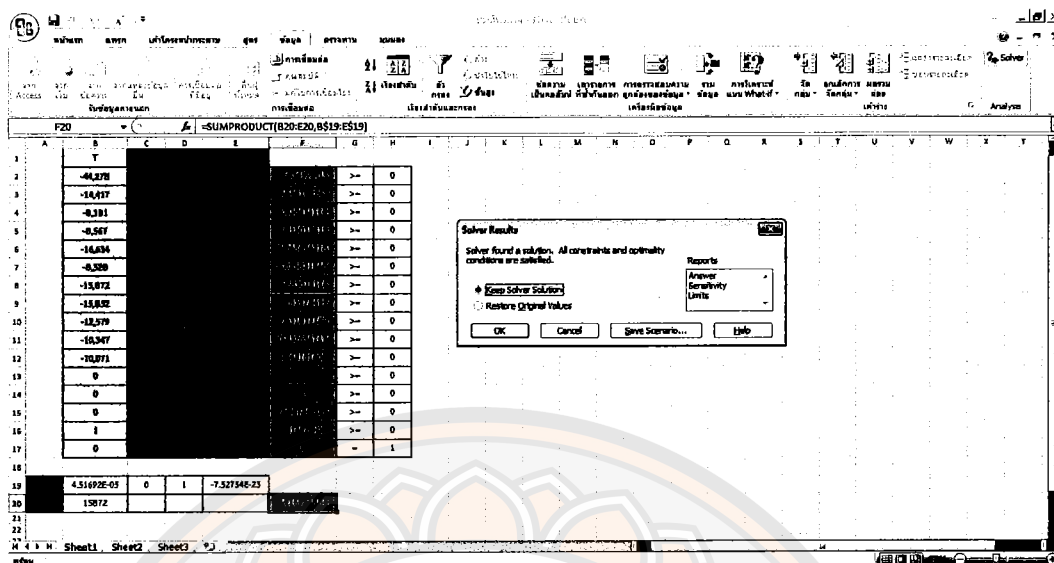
F20 =SUMPRODUCT(B20:E20,B$19:E$19)

| | B | C | D | E | F | G | H |
|---|---|---|---|---|---|---|---|
| 1 | T | | | | | | |
| 2 | -44,178 | | | | | >= | 0 |
| 3 | -14,417 | | | | | >= | 0 |
| 4 | -8,181 | | | | | >= | 0 |
| 5 | -0,567 | | | | | >= | 0 |
| 6 | -16,634 | | | | | >= | 0 |
| 7 | -8,520 | | | | | >= | 0 |
| 8 | -15,072 | | | | | >= | 0 |
| 9 | -15,832 | | | | | >= | 0 |
| 10 | -12,579 | | | | | >= | 0 |
| 11 | -10,347 | | | | | >= | 0 |
| 12 | -20,071 | | | | | >= | 0 |
| 13 | 0 | | | | | >= | 0 |
| 14 | 0 | | | | | >= | 0 |
| 15 | 0 | | | | | >= | 0 |
| 16 | 1 | | | | | >= | 0 |
| 17 | 0 | | | | | = | 1 |
| 18 | | | | | | | |
| 19 | 4.51692E-05 | 0 | 1 | -7.52734E-23 | | | |
| 20 | 15872 | | | | | | |

Solver Results

Solver found a solution. All constraints and optimality conditions are satisfied.

Reports
Answer
Sensitivity
Limits

Keep Solver Solution
Restore Original Values

OK Cancel Save Scenario... Help

Solver
Analysis

Sheet1 Sheet2 Sheet3